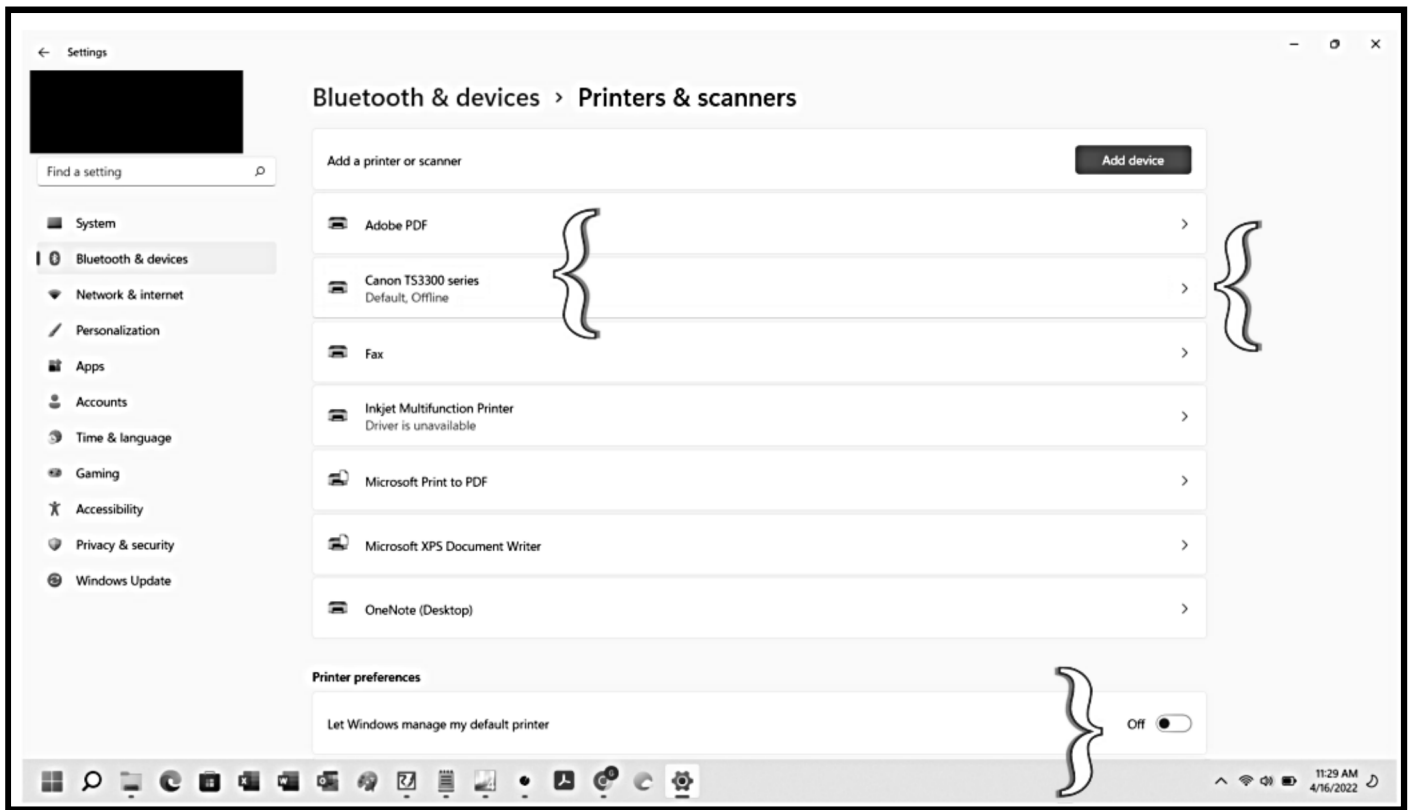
← Settings

Find a setting

System
Bluetooth & devices
Network & internet
Personalization
Apps
Accounts
Time & language
Gaming
Accessibility
Privacy & security
Windows Update

Bluetooth & devices › Printers & scanners

Add a printer or scanner
Add device

Adobe PDF

Canon TS3300 series
Default, Offline

Fax

Inkjet Multifunction Printer
Driver is unavailable

Microsoft Print to PDF

Microsoft XPS Document Writer

OneNote (Desktop)

Printer preferences

Let Windows manage my default printer
Off

11:29 AM
4/16/2022